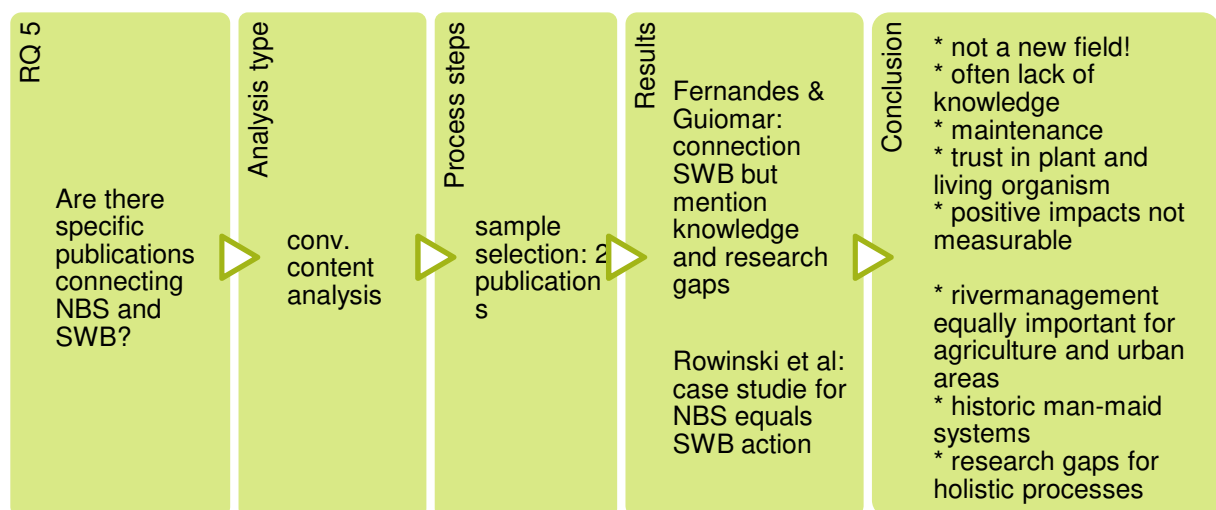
RQ 5

Are there specific publications connecting NBS and SWB?

Analysis type

conv. content analysis

Process steps

sample selection: 2 publication s

Results

Fernandes & Guiomar: connection SWB but mention knowledge and research gaps

Rowinski et al: case studie for NBS equals SWB action

Conclusion

* not a new field!
* often lack of knowledge
* maintenance
* trust in plant and living organism
* positive impacts not measurable

* rivermanagement equally important for agriculture and urban areas
* historic man-maid systems
* research gaps for holistic processes